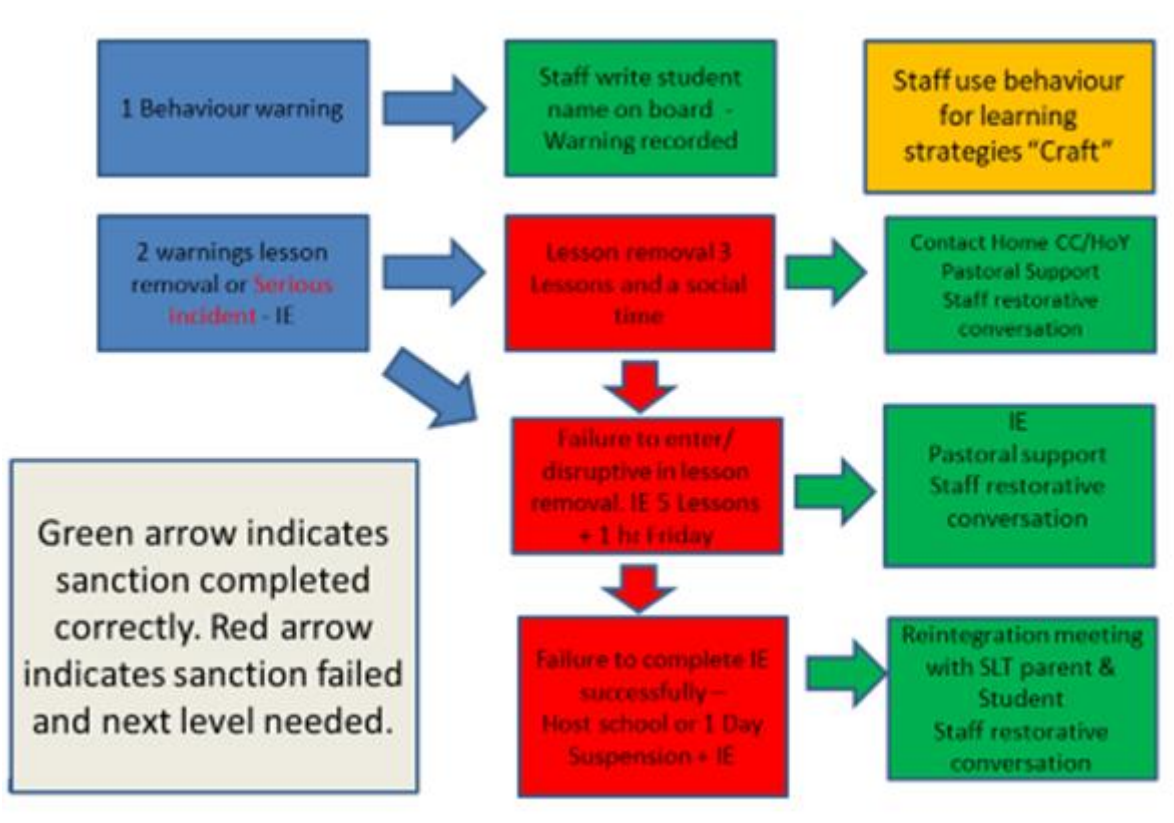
1 Behaviour warning

Staff write student name on board - Warning recorded

Staff use behaviour for learning strategies "Craft"

2 warnings lesson removal or Serious incident - IE

Lesson removal 3 Lessons and a social time

Contact Home CC/HoY Pastoral Support Staff restorative conversation

Failure to enter/ disruptive in lesson removal. IE 5 Lessons + 1 hr Friday

IE Pastoral support Staff restorative conversation

Green arrow indicates sanction completed correctly. Red arrow indicates sanction failed and next level needed.

Failure to complete IE successfully – Host school or 1 Day Suspension + IE

Reintegration meeting with SLT parent & Student Staff restorative conversation